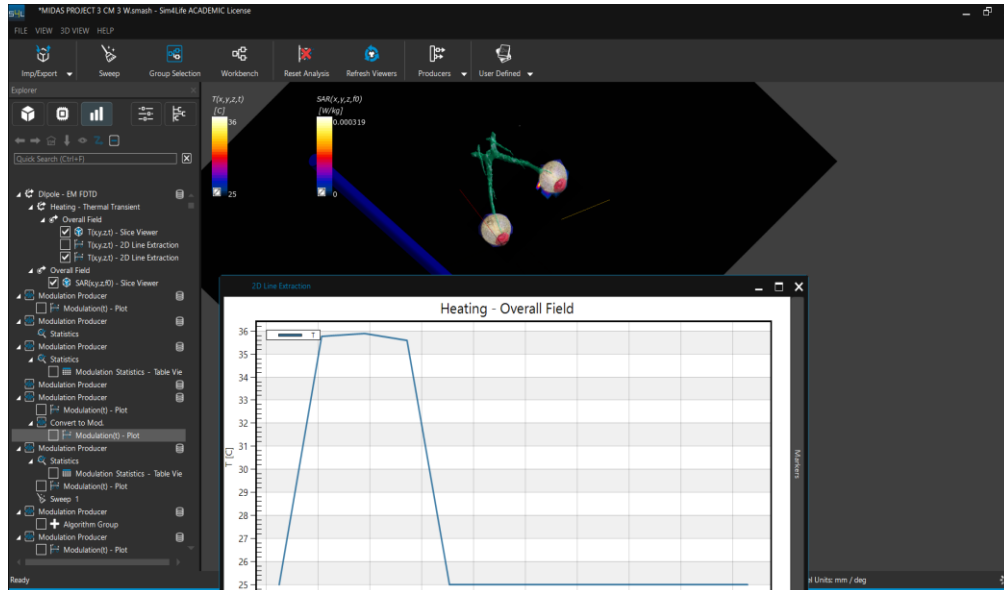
*MIDAS PROJECT 3 CM 3 W.smash - Sim4Life ACADEMIC License

FILE VIEW 3D VIEW HELP

Imp/Export Sweep Group Selection Workbench Reset Analysis Refresh Viewers Producers User Defined

Explorer

Quick Search (Ctrl+F)

Dipole - EM FDTD
Heating - Thermal Transient
Overall Field
T(x,y,z,t) - Slice Viewer
T(x,y,z,t) - 2D Line Extraction
T(x,y,z,t) - 2D Line Extraction
Overall Field
SAR(x,y,z,f0) - Slice Viewer
Modulation Producer
Modulation(t) - Plot
Modulation Producer
Statistics
Modulation Producer
Statistics
Modulation Statistics - Table Vie
Modulation Producer
Modulation Producer
Modulation(t) - Plot
Convert to Mod.
Modulation(t) - Plot
Modulation Producer
Statistics
Modulation Statistics - Table Vie
Modulation(t) - Plot
Sweep 1
Modulation Producer
Algorithm Group
Modulation Producer
Modulation(t) - Plot

T(x,y,z,t)
[C]
36
25

SAR(x,y,z,f0)
[W/kg]
0.000319
0

2D Line Extraction

Heating - Overall Field

T

36
35
34
33
32
31
30
29
28
27
26
25

T [C]

Markers

Ready

el Units: mm / deg